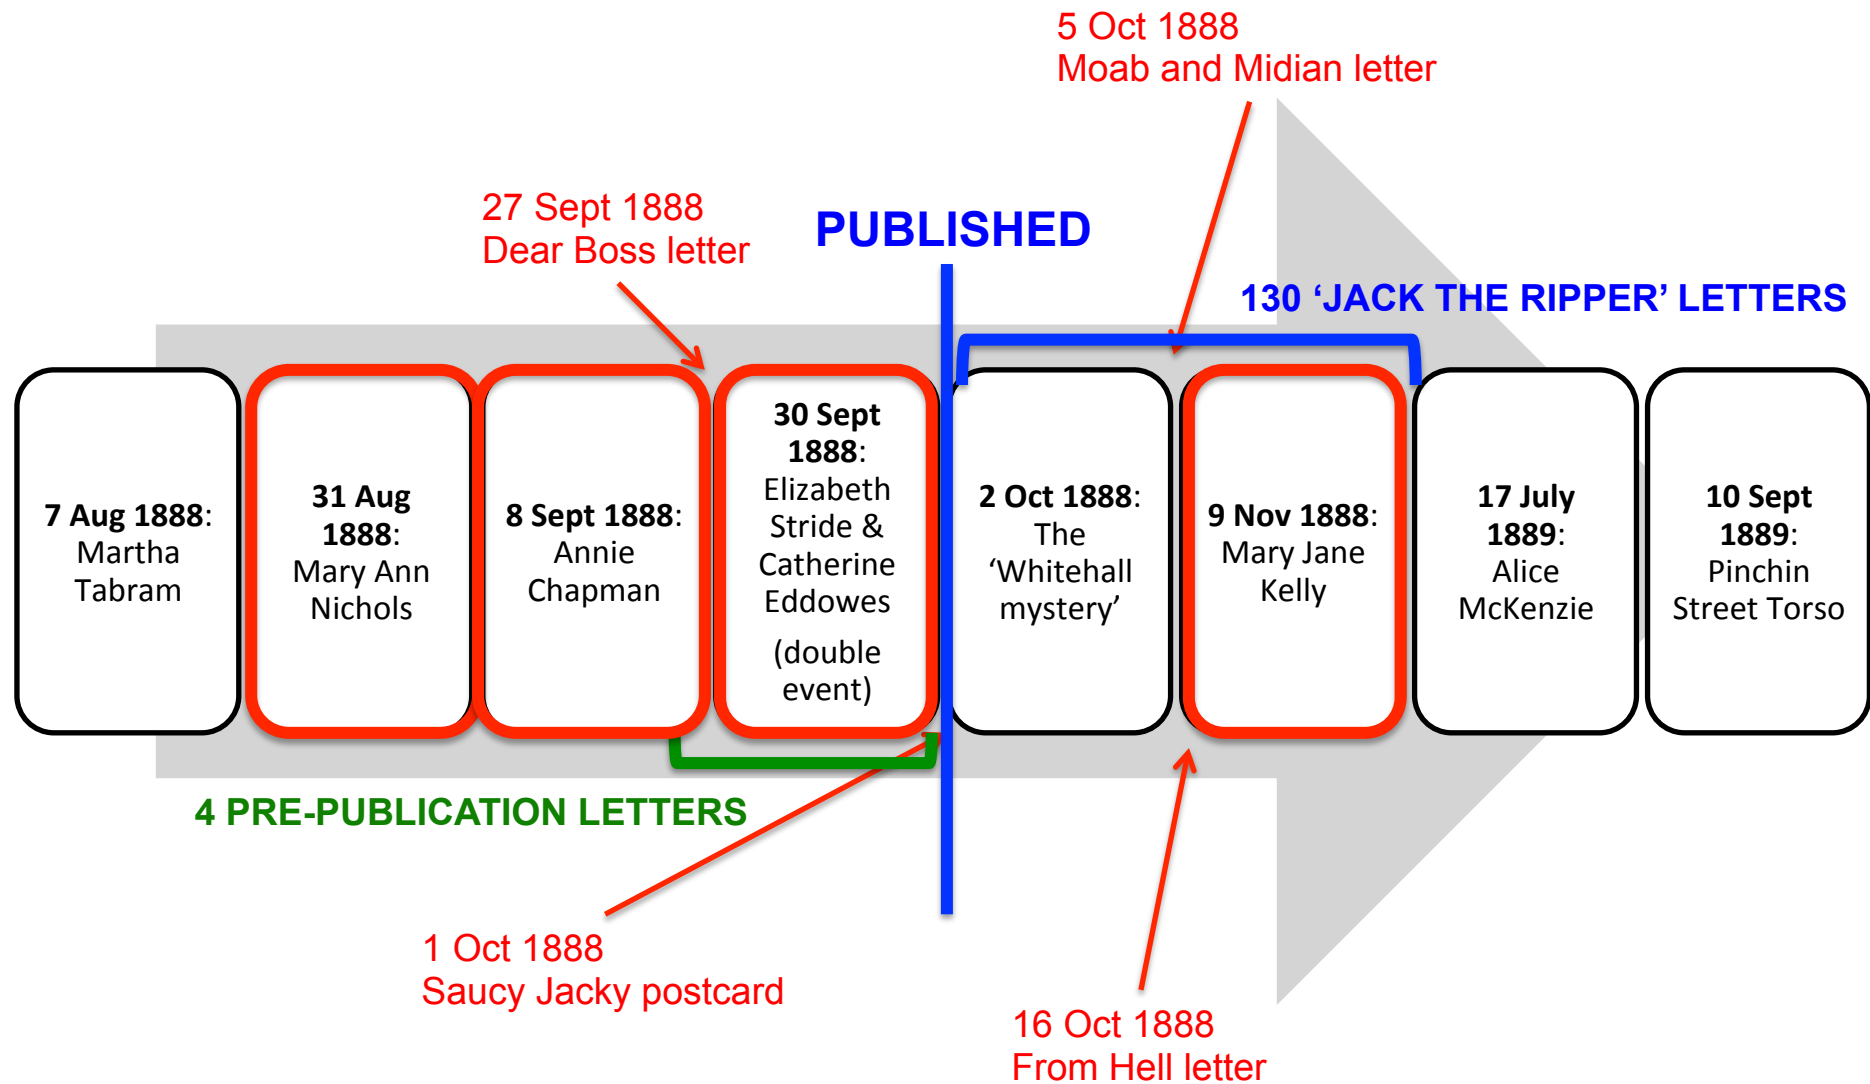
5 Oct 1888
Moab and Midian letter

27 Sept 1888
Dear Boss letter

PUBLISHED

130 'JACK THE RIPPER' LETTERS

7 Aug 1888: Martha Tabram

31 Aug 1888: Mary Ann Nichols

8 Sept 1888: Annie Chapman

30 Sept 1888: Elizabeth Stride & Catherine Eddowes (double event)

2 Oct 1888: The 'Whitehall mystery'

9 Nov 1888: Mary Jane Kelly

17 July 1889: Alice McKenzie

10 Sept 1889: Pinchin Street Torso

4 PRE-PUBLICATION LETTERS

1 Oct 1888
Saucy Jacky postcard

16 Oct 1888
From Hell letter